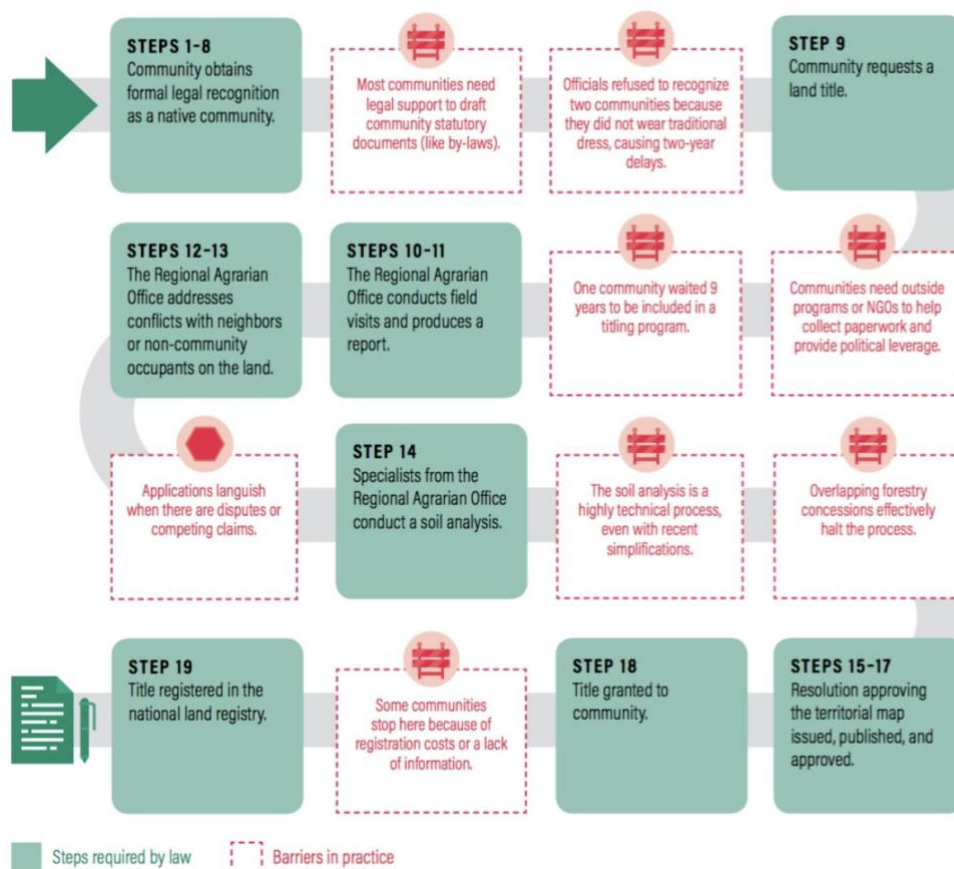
STEPS 1-8
Community obtains formal legal recognition as a native community.

Most communities need legal support to draft community statutory documents (like by-laws).

Officials refused to recognize two communities because they did not wear traditional dress, causing two-year delays.

STEP 9
Community requests a land title.

STEPS 12-13
The Regional Agrarian Office addresses conflicts with neighbors or non-community occupants on the land.

STEPS 10-11
The Regional Agrarian Office conducts field visits and produces a report.

One community waited 9 years to be included in a titling program.

Communities need outside programs or NGOs to help collect paperwork and provide political leverage.

Applications languish when there are disputes or competing claims.

STEP 14
Specialists from the Regional Agrarian Office conduct a soil analysis.

The soil analysis is a highly technical process, even with recent simplifications.

Overlapping forestry concessions effectively halt the process.

STEP 19
Title registered in the national land registry.

Some communities stop here because of registration costs or a lack of information.

STEP 18
Title granted to community.

STEPS 15-17
Resolution approving the territorial map issued, published, and approved.

Steps required by law
Barriers in practice